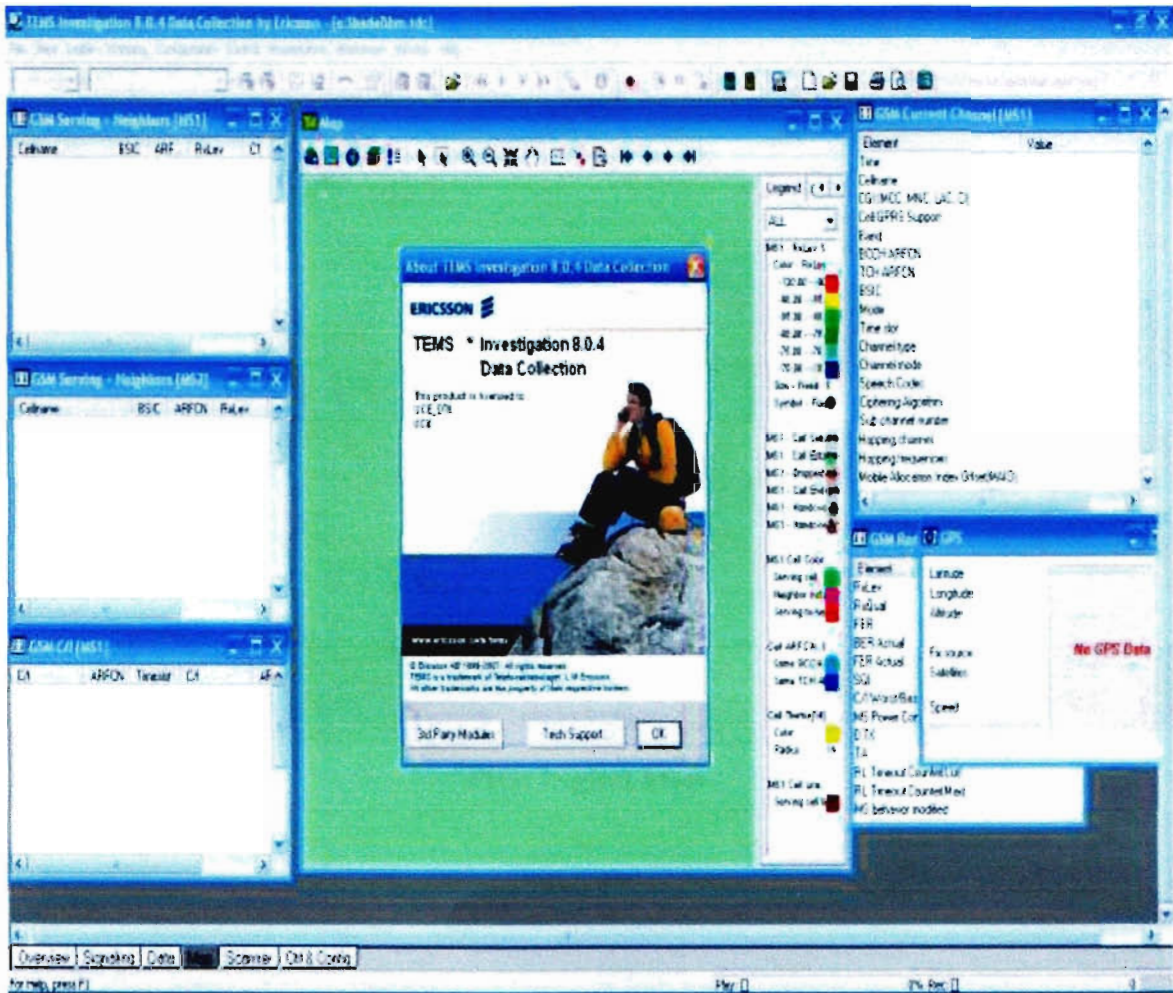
TEMS Investigation 8.0.4 Data Collection by Ericsson - [c:\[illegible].tdc]

GSM Serving + Neighbors (MS1)

Cellname BSIC ARFCN RxLev C1

Map

Legend

ALL

GSM Current Channel (MS1)

| Element | Value |
|---|---|
| Time | |
| Cellname | |
| CGI (MCC, MNC, LAC, CI) | |
| Cell GPRS Support | |
| Band | |
| BCCH ARFCN | |
| TCH ARFCN | |
| BSIC | |
| Mode | |
| Time slot | |
| Channel type | |
| Channel mode | |
| Speech Codec | |
| Ciphering Algorithm | |
| Sub channel number | |
| Hopping channel | |
| Hopping frequencies | |
| Mobile Allocation Index Offset (MAIO) | |

About TEMS Investigation 8.0.4 Data Collection

ERICSSON

TEMS ® Investigation 8.0.4 Data Collection

This product is licensed to
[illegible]

www.ericsson.com/tems

© Ericsson AB 1999-2007. All rights reserved.
TEMS is a trademark of Telefonaktiebolaget L M Ericsson.
All other trademarks are the property of their respective holders.

3rd Party Modules Tech Support OK

GSM Serving + Neighbors (MS2)

Cellname BSIC ARFCN RxLev

GSM C/I (MS1)

C/I ARFCN Timeslot C/I

GSM Rad

Element
RxLev
RxQual
FER
BER Actual
FER Actual
SQI
C/I Worst/Best
MS Power Control
DTX
TA
RL Timeout Counter Cur
RL Timeout Counter Max
MS behavior modified

GPS

Latitude
Longitude
Altitude
Fix source
Satellites
Speed

No GPS Data

Overview Signaling Data Map Scanner Ctrl & Config

For Help, press F1 Play Rec